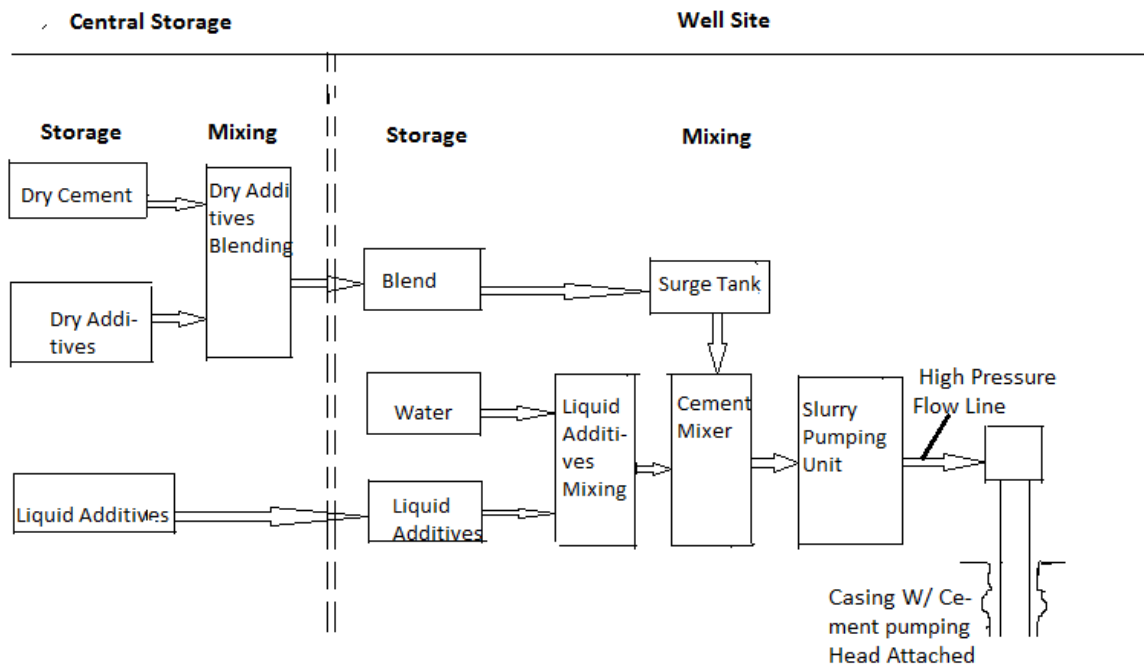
Central Storage

Well Site

Storage

Mixing

Storage

Mixing

Dry Cement

Dry Additives Blending

Dry Additives

Blend

Surge Tank

Water

Liquid Additives Mixing

Cement Mixer

Slurry Pumping Unit

High Pressure Flow Line

Liquid Additives

Liquid Additives

Casing W/ Cement pumping Head Attached